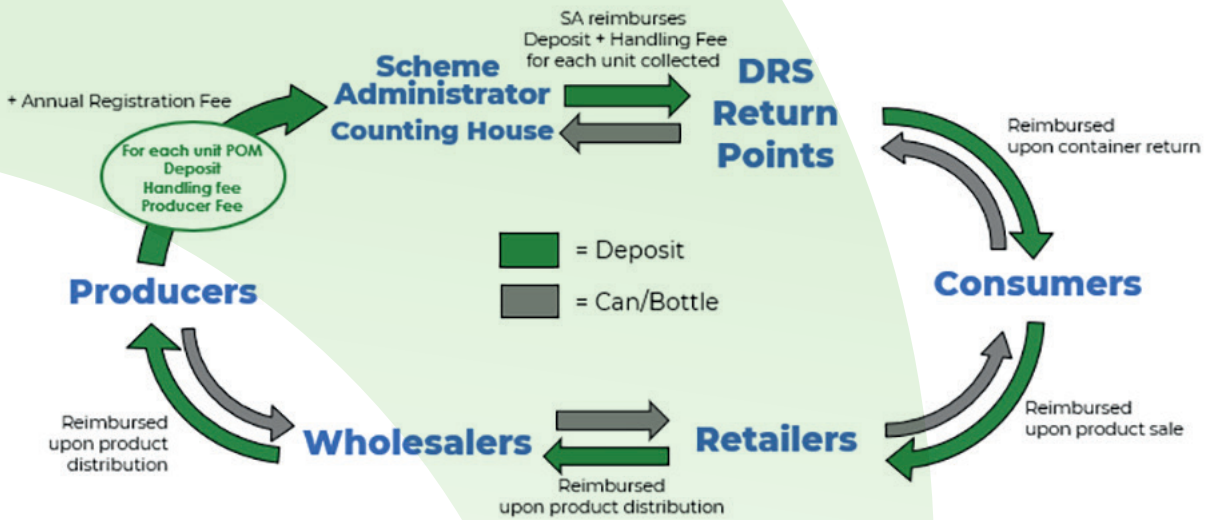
SA reimburses Deposit + Handling Fee for each unit collected

+ Annual Registration Fee

Scheme Administrator

Counting House

DRS Return Points

For each unit POM
Deposit
Handling fee
Producer Fee

Reimbursed upon container return

= Deposit

= Can/Bottle

Producers

Consumers

Reimbursed upon product distribution

Wholesalers

Retailers

Reimbursed upon product sale

Reimbursed upon product distribution